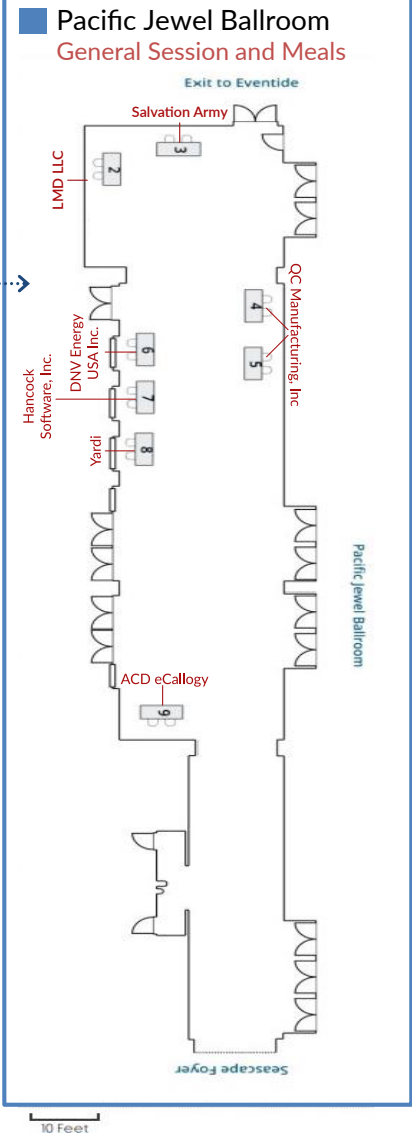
Pacific Jewel Ballroom
General Session and Meals

Exit to Eventide

Salvation Army
3
LMD LLC
2
QC Manufacturing, Inc
4
5
DNV Energy USA Inc.
6
Hancock Software, Inc.
7
Yardi
8
Pacific Jewel Ballroom
ACD eCallogy
9
Seascape Foyer
10 Feet